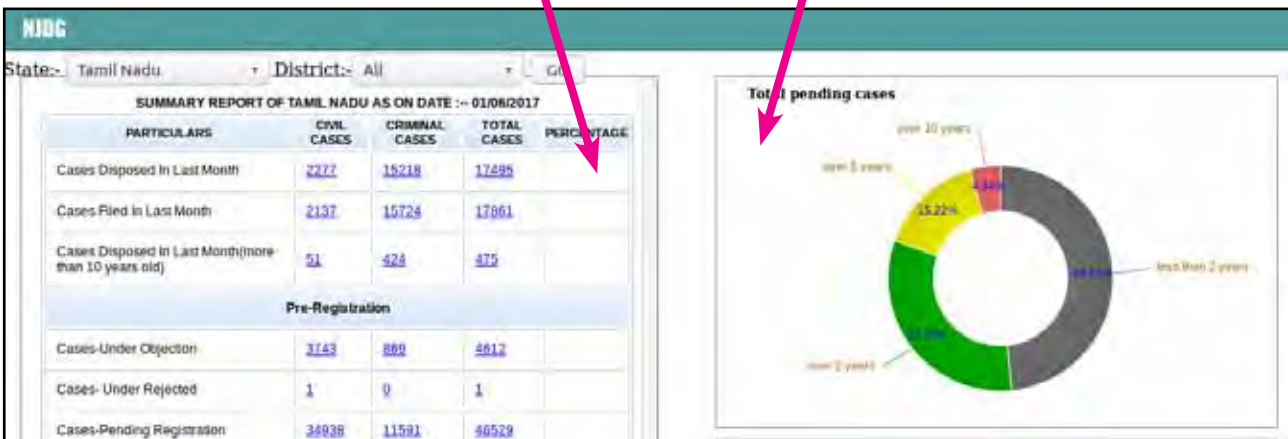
NJDG

State:- Tamil Nadu District:- All Go

SUMMARY REPORT OF TAMIL NADU AS ON DATE :-- 01/06/2017

| PARTICULARS | CIVIL CASES | CRIMINAL CASES | TOTAL CASES | PERCENTAGE |
|---|---|---|---|---|
| Cases Disposed In Last Month | 2277 | 15218 | 17495 | |
| Cases Filed In Last Month | 2137 | 15724 | 17861 | |
| Cases Disposed In Last Month(more than 10 years old) | 51 | 424 | 475 | |
| Pre-Registration | | | | |
| Cases-Under Objection | 3743 | 869 | 4612 | |
| Cases- Under Rejected | 1 | 0 | 1 | |
| Cases-Pending Registration | 34938 | 11591 | 46529 | |

Total pending cases

over 10 years
over 5 years
15.22%
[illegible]
less than 2 years
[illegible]
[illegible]
over 2 years